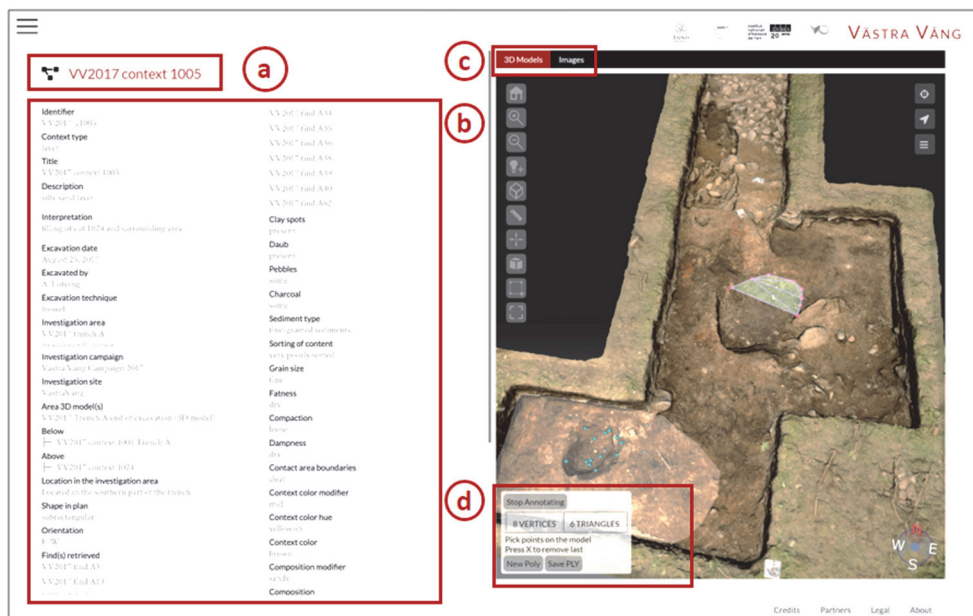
VÄSTRA VÅNG

VV2017 context 1005

a

b

c

d

3D Models Images

Identifier
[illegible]
Context type
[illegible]
Title
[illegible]
Description
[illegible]
Interpretation
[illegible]
Excavation date
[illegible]
Excavated by
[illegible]
Excavation technique
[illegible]
Investigation area
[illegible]
Investigation campaign
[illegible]
Investigation site
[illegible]
Area 3D model(s)
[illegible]
Below
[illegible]
Above
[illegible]
Location in the investigation area
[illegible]
Shape in plan
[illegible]
Orientation
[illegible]
Find(s) retrieved
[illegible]

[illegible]
Clay spots
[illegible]
Daub
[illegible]
Pebbles
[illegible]
Charcoal
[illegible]
Sediment type
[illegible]
Sorting of content
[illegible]
Grain size
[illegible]
Fatness
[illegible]
Compaction
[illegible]
Dampness
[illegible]
Contact area boundaries
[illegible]
Context color modifier
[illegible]
Context color hue
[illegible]
Context color
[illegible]
Composition modifier
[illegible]
Composition

Stop Annotating
8 VERTICES 6 TRIANGLES
Pick points on the model
Press X to remove last
New Poly Save PLY

W E S

Credits Partners Legal About